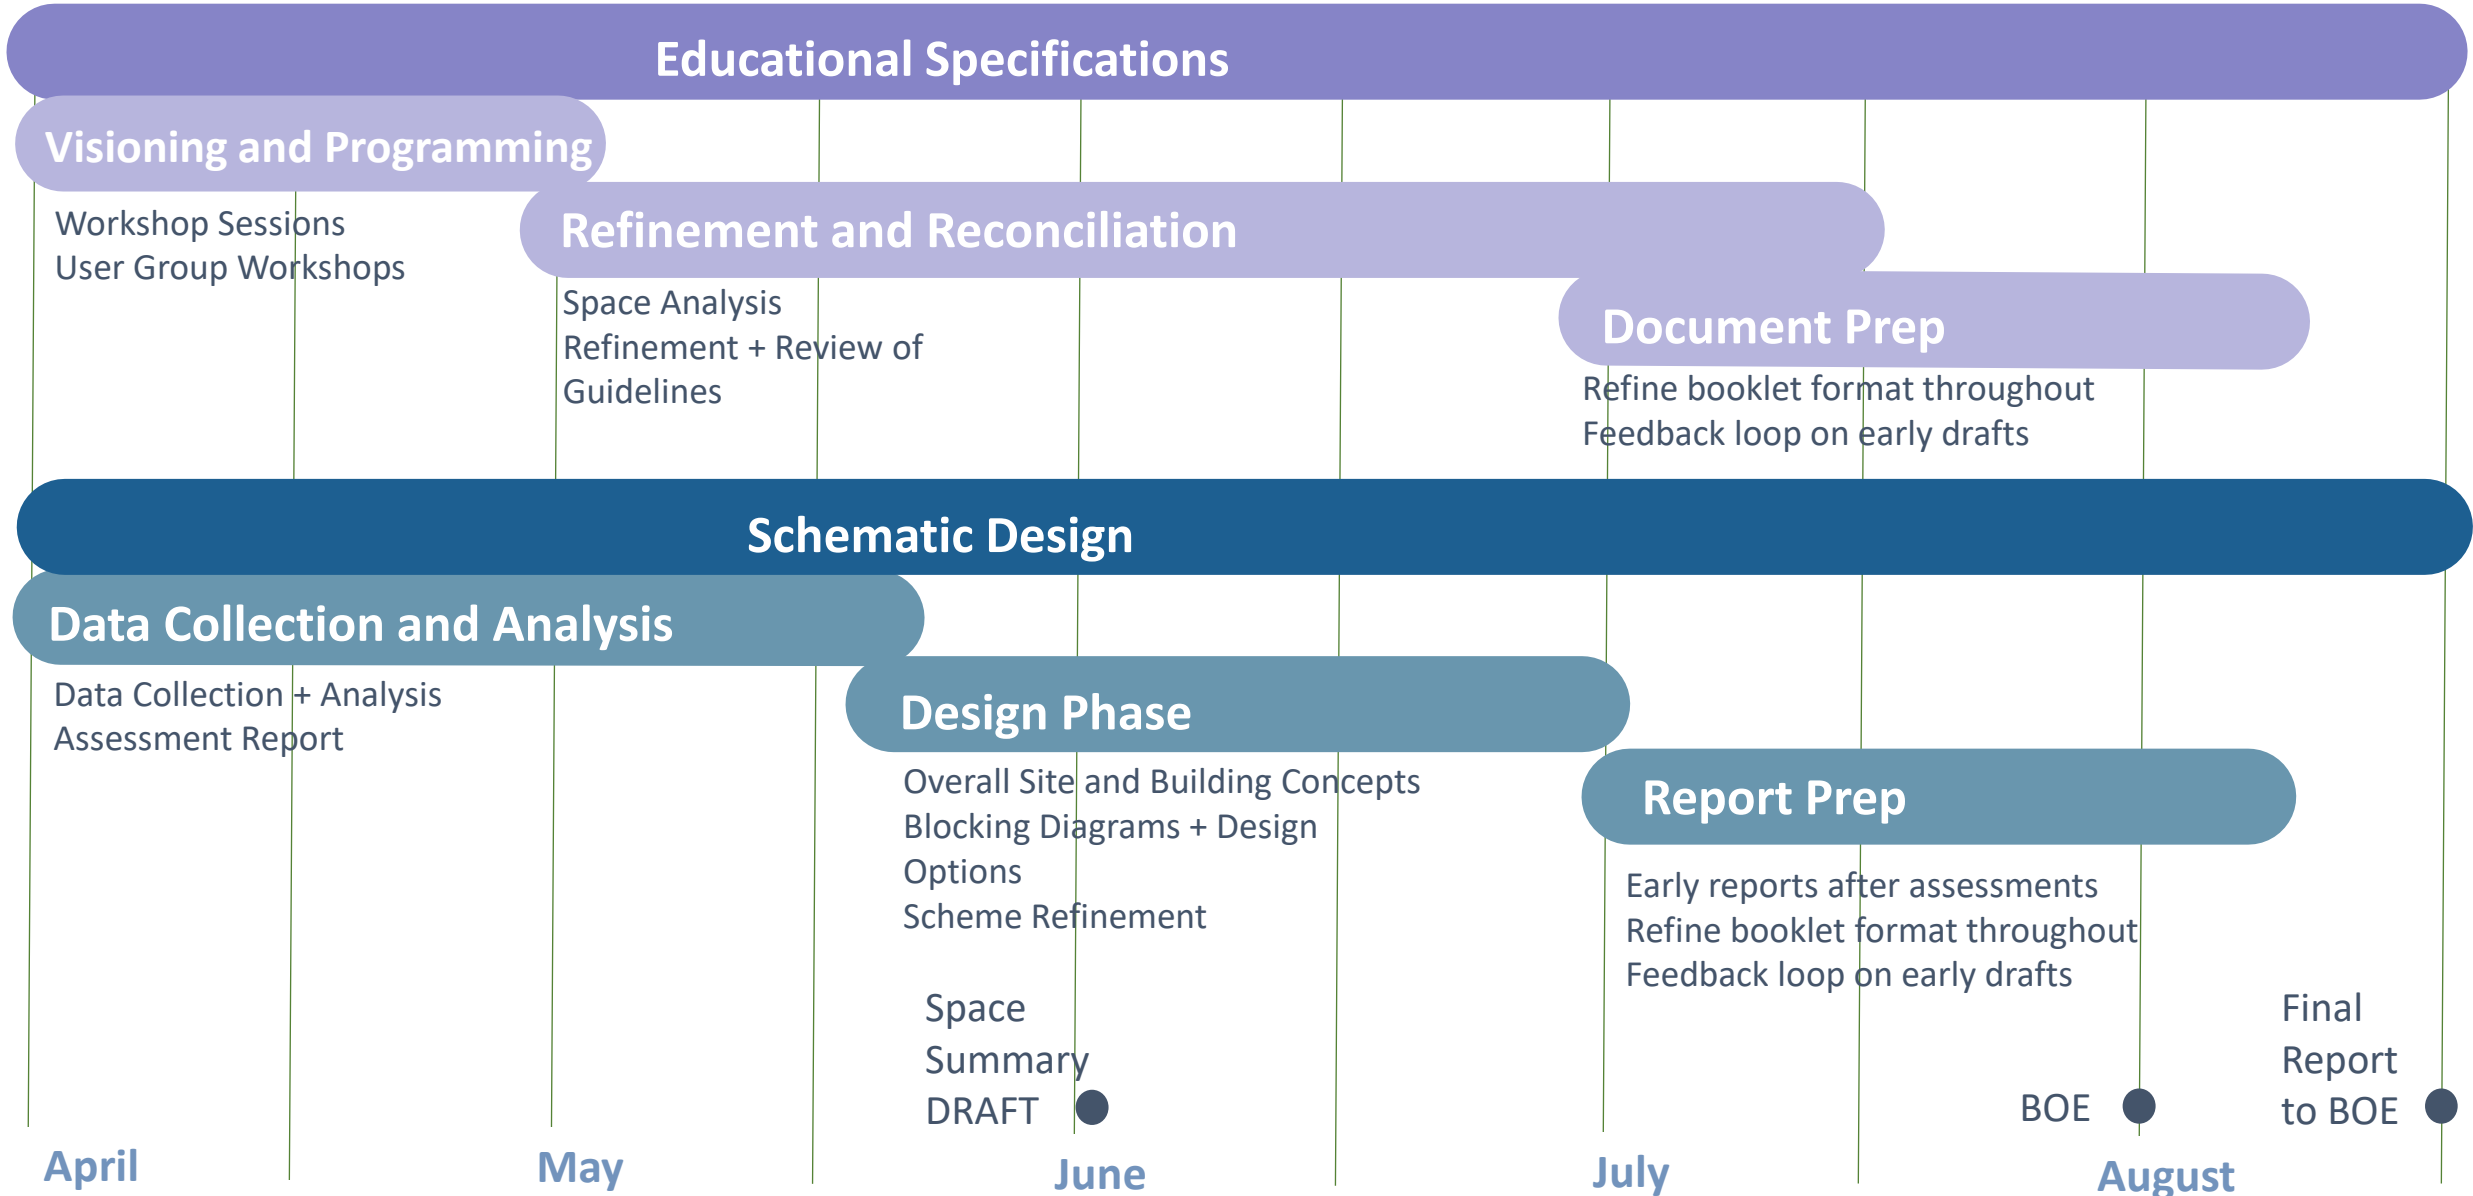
Educational Specifications

Visioning and Programming

Workshop Sessions
User Group Workshops

Refinement and Reconciliation

Space Analysis
Refinement + Review of Guidelines

Document Prep

Refine booklet format throughout
Feedback loop on early drafts

Schematic Design

Data Collection and Analysis

Data Collection + Analysis
Assessment Report

Design Phase

Overall Site and Building Concepts
Blocking Diagrams + Design Options
Scheme Refinement

Report Prep

Early reports after assessments
Refine booklet format throughout
Feedback loop on early drafts

Space Summary DRAFT

BOE

Final Report to BOE

April

May

June

July

August